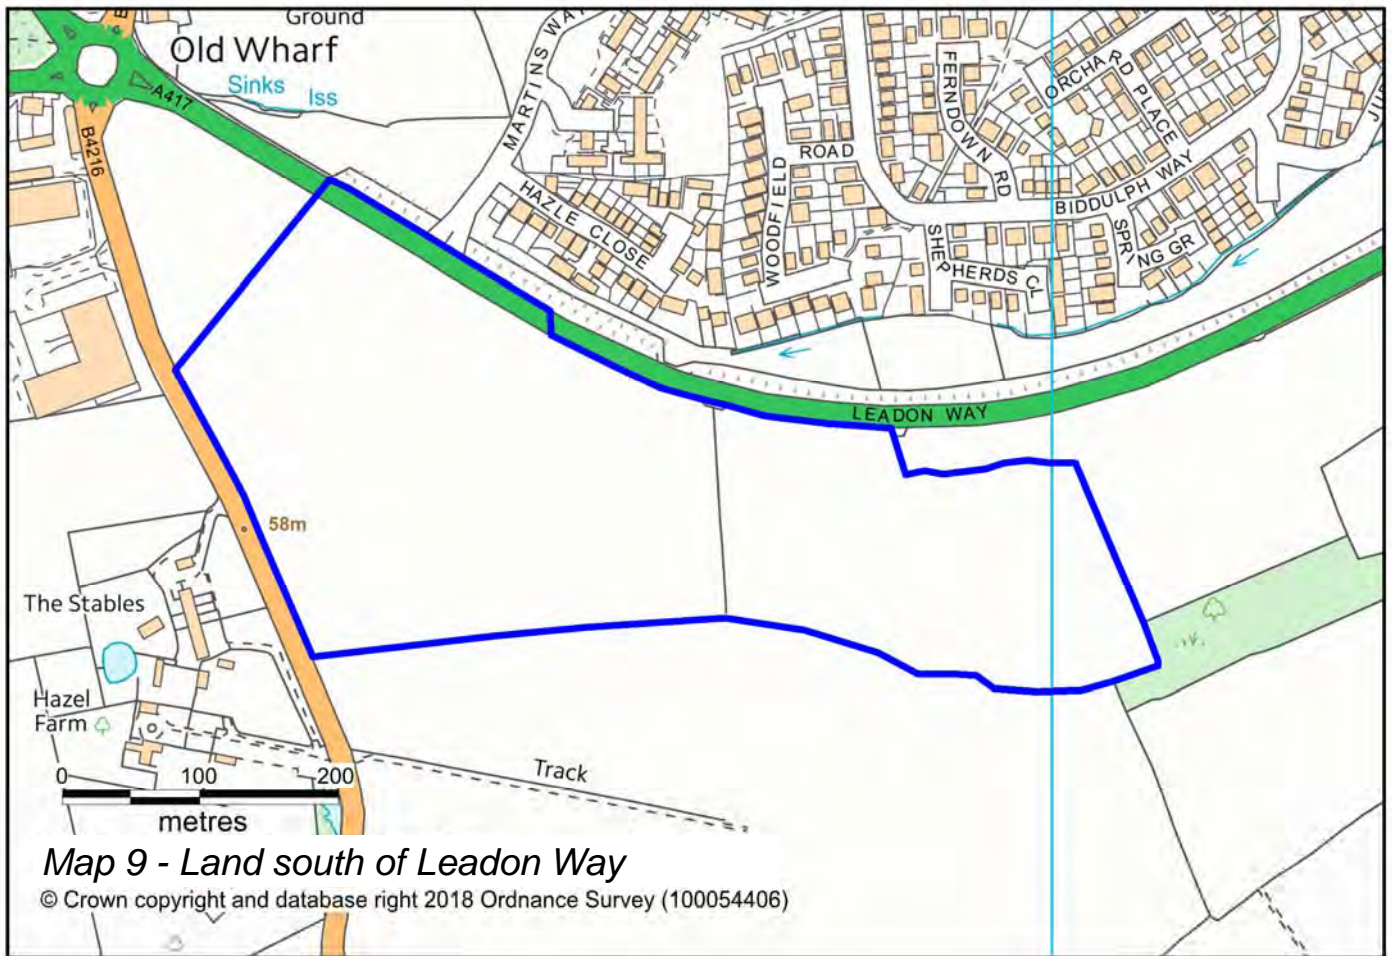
Ground
Old Wharf
Sinks
Iss
A417
B4216
MARTINS WA
HAZLE CLOSE
WOODFIELD
ROAD
FERNDOWN RD
ORCHARD PLACE
BIDDULPH WAY
SHEPHERDS CL
SPRING GR
LEADON WAY
58m
The Stables
Hazel Farm
Track
0
100
200
metres
Map 9 - Land south of Leadon Way
© Crown copyright and database right 2018 Ordnance Survey (100054406)